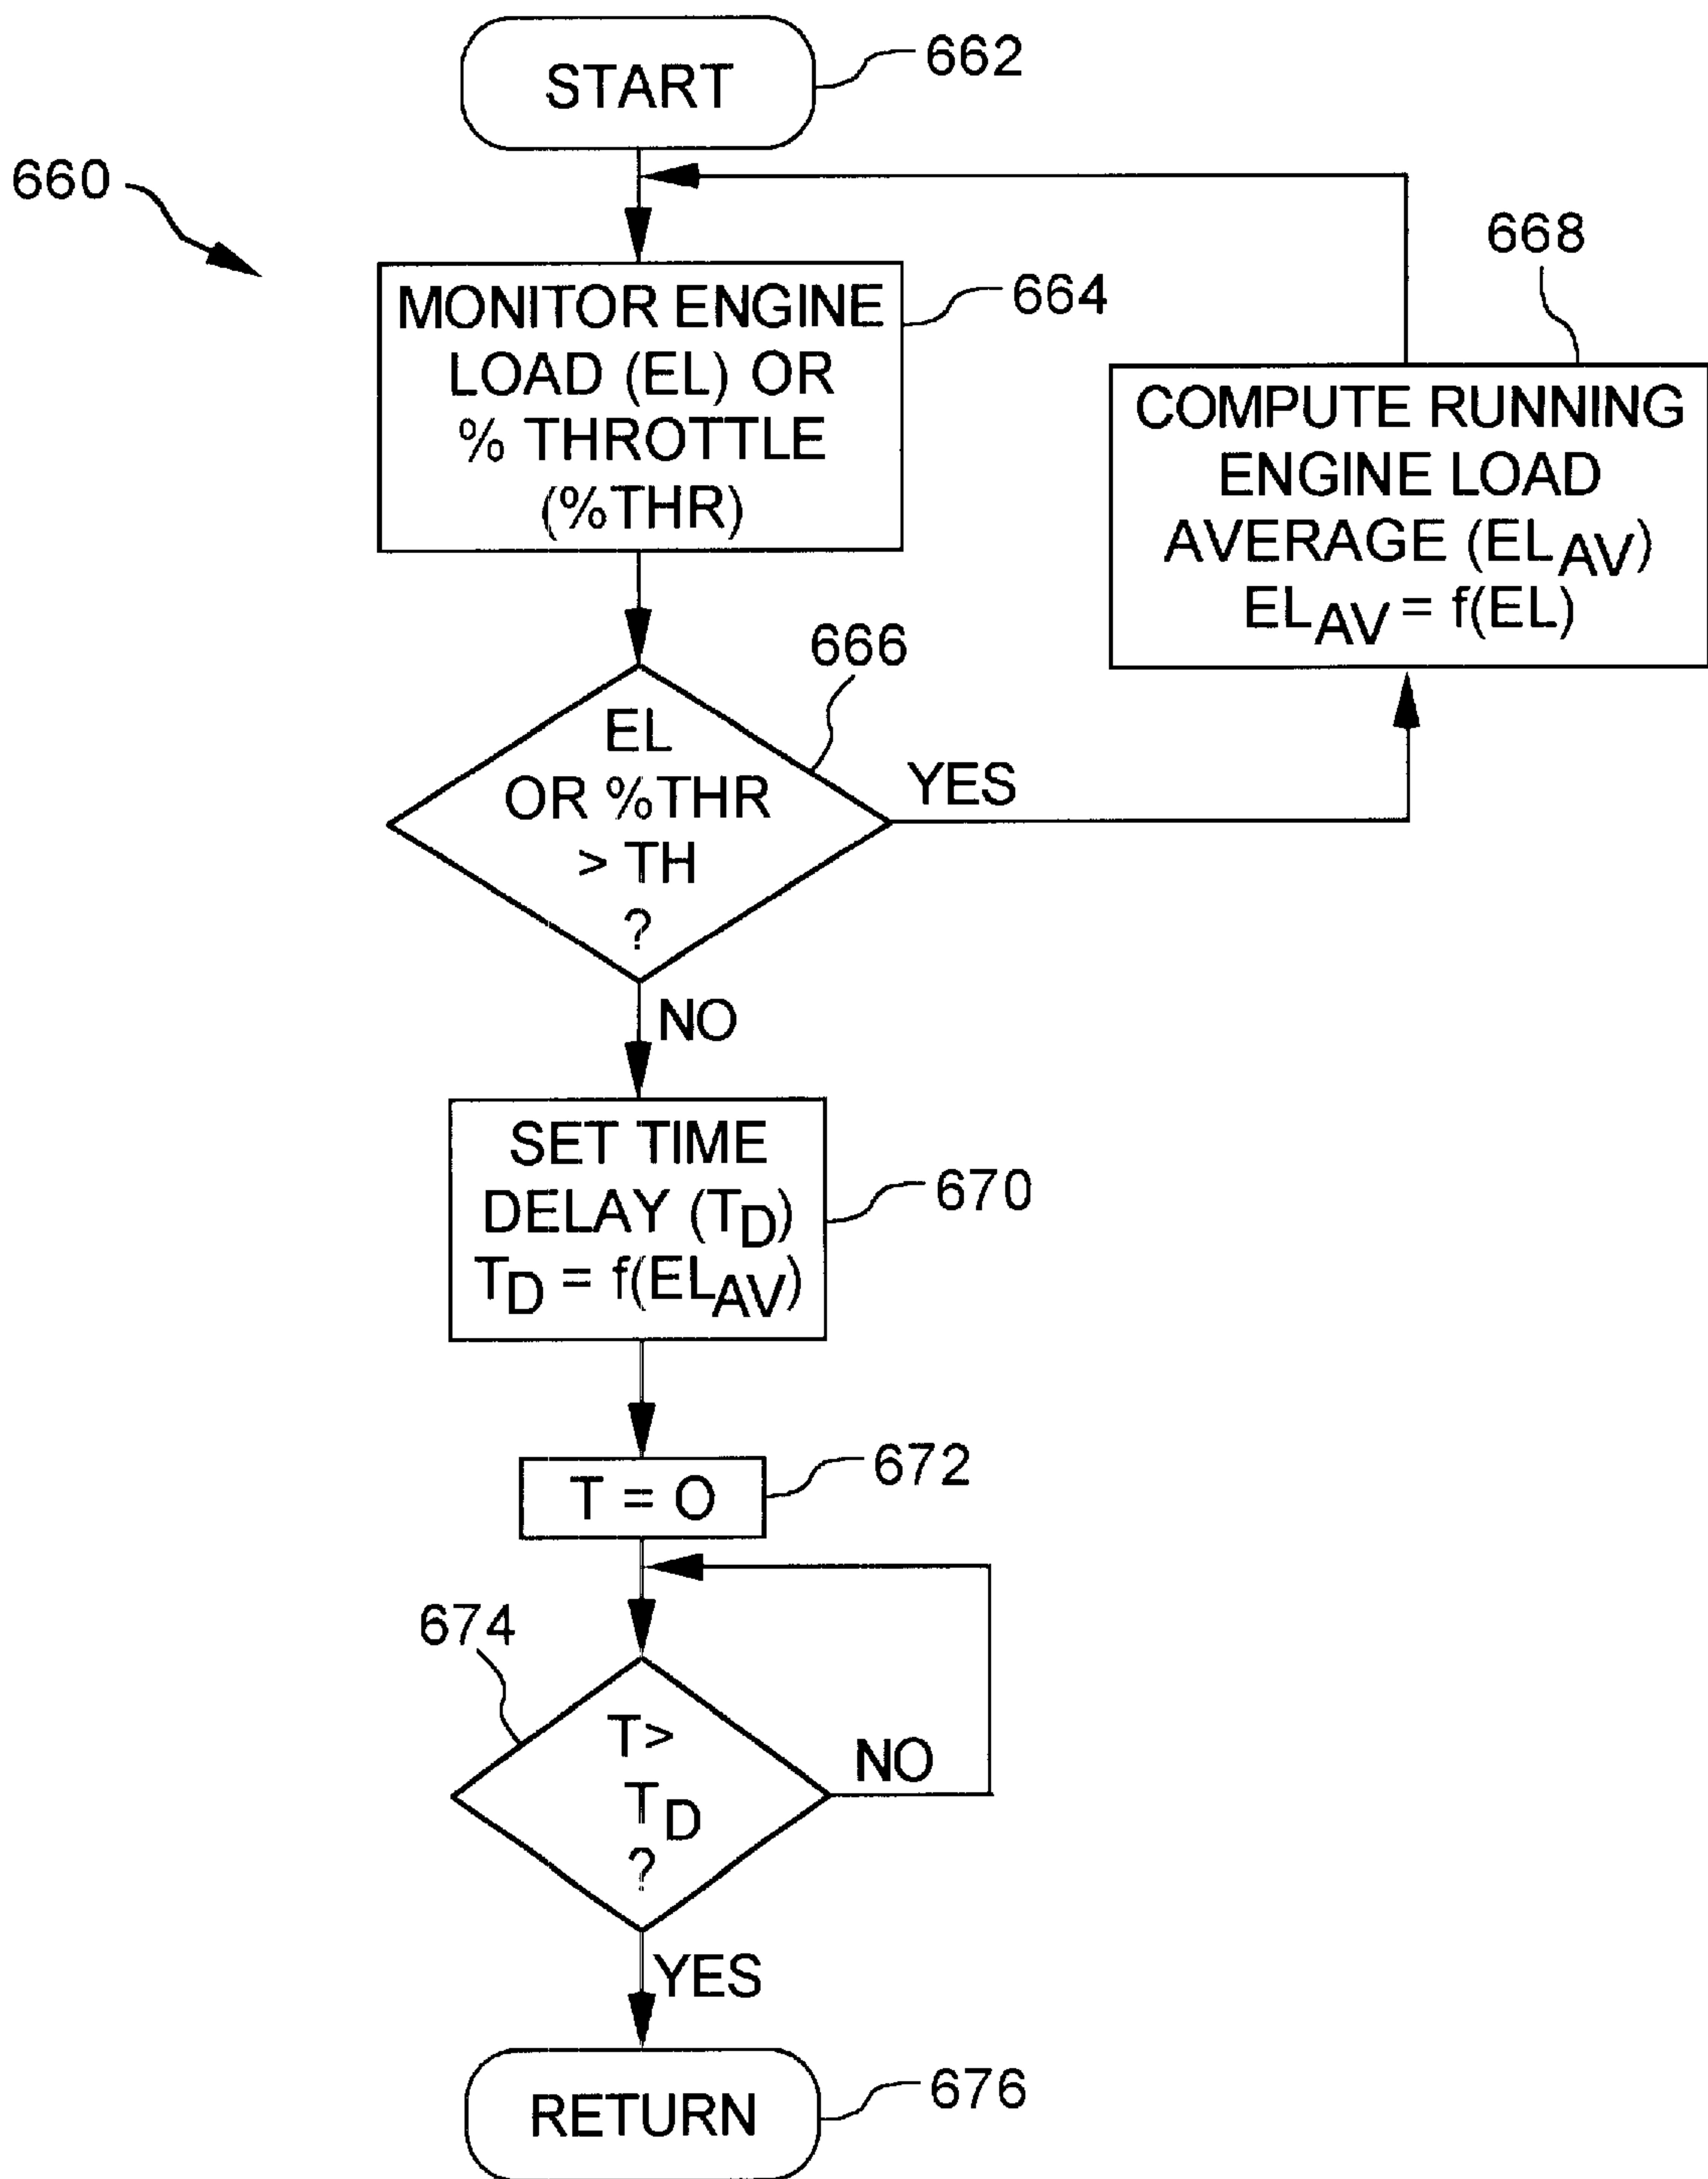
START
662

660

MONITOR ENGINE LOAD (EL) OR % THROTTLE (%THR)
664

668

COMPUTE RUNNING ENGINE LOAD AVERAGE ($EL_{AV}$)
$EL_{AV} = f(EL)$

666

EL OR %THR > TH ?

YES

NO

SET TIME DELAY ($T_D$)
$T_D = f(EL_{AV})$
670

T = O
672

674

T> $T_D$ ?

NO

YES

RETURN
676